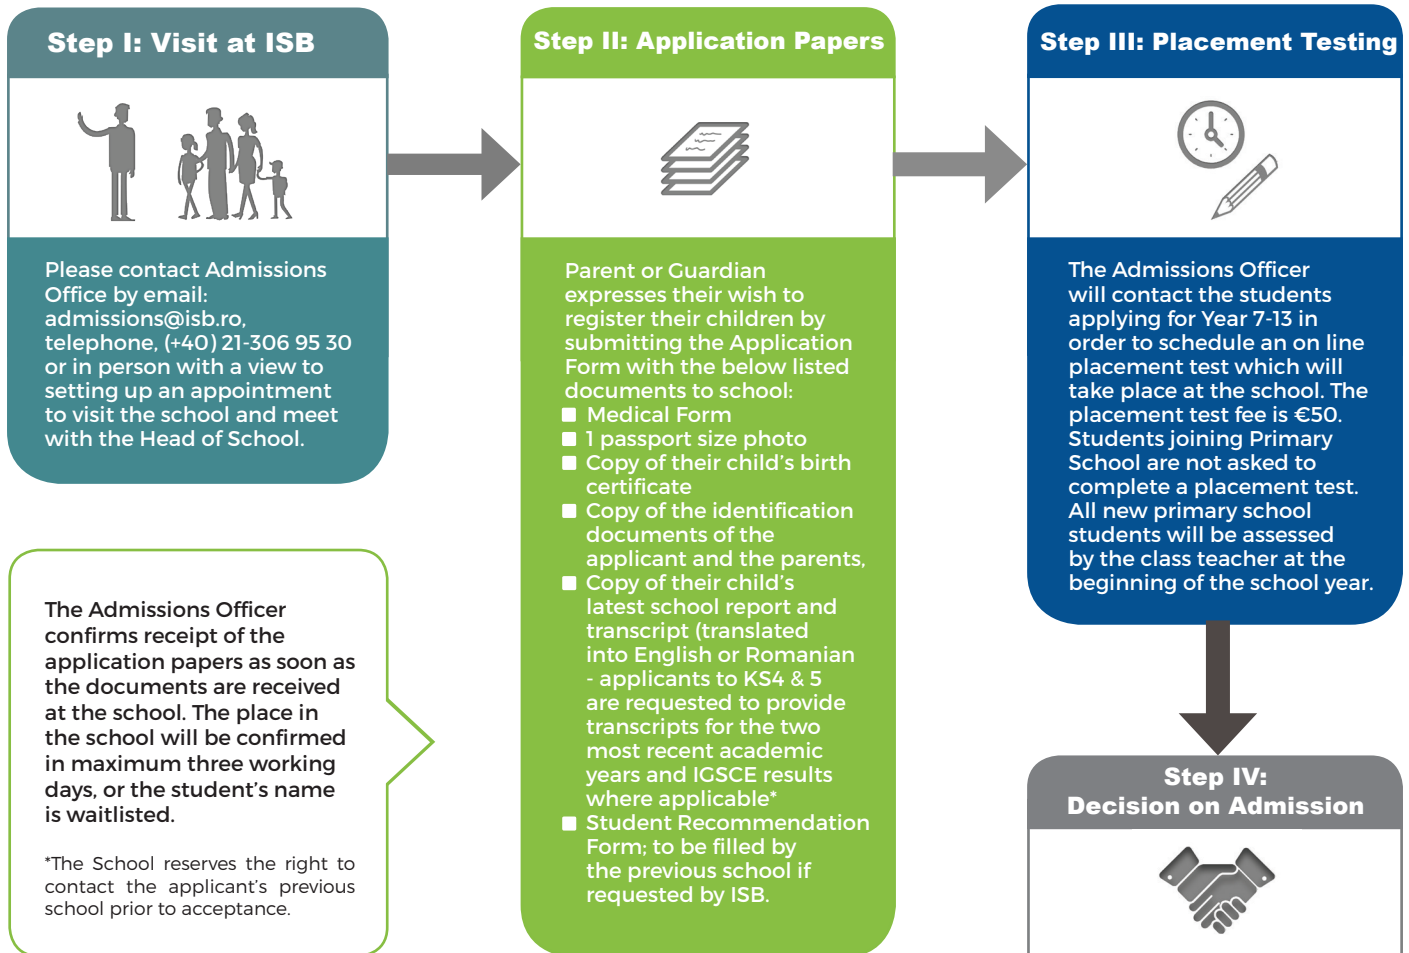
Step I: Visit at ISB

Please contact Admissions Office by email: admissions@isb.ro, telephone, (+40) 21-306 95 30 or in person with a view to setting up an appointment to visit the school and meet with the Head of School.

The Admissions Officer confirms receipt of the application papers as soon as the documents are received at the school. The place in the school will be confirmed in maximum three working days, or the student's name is waitlisted.

*The School reserves the right to contact the applicant's previous school prior to acceptance.

Step II: Application Papers

Parent or Guardian expresses their wish to register their children by submitting the Application Form with the below listed documents to school:
- Medical Form
- 1 passport size photo
- Copy of their child's birth certificate
- Copy of the identification documents of the applicant and the parents,
- Copy of their child's latest school report and transcript (translated into English or Romanian - applicants to KS4 & 5 are requested to provide transcripts for the two most recent academic years and IGSCE results where applicable*
- Student Recommendation Form; to be filled by the previous school if requested by ISB.

Step III: Placement Testing

The Admissions Officer will contact the students applying for Year 7-13 in order to schedule an on line placement test which will take place at the school. The placement test fee is €50. Students joining Primary School are not asked to complete a placement test. All new primary school students will be assessed by the class teacher at the beginning of the school year.

Step IV: Decision on Admission